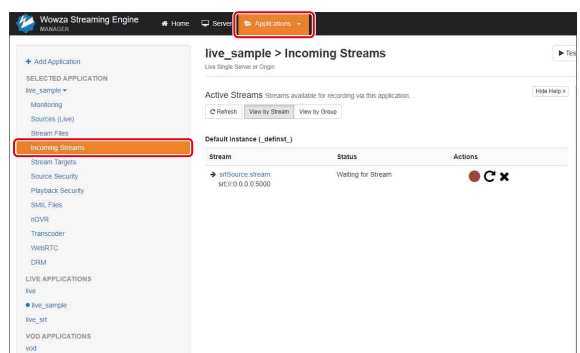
Wowza Streaming Engine MANAGER

Home Server Applications

+ Add Application

SELECTED APPLICATION

live_sample

Monitoring

Sources (Live)

Stream Files

Incoming Streams

Stream Targets

Source Security

Playback Security

SMIL Files

nDVR

Transcoder

WebRTC

DRM

LIVE APPLICATIONS

live

live_sample

live_srt

VOD APPLICATIONS

vod

live_sample > Incoming Streams

Live Single Server or Origin

Tes

Active Streams Streams available for recording via this application.

Hide Help »

Refresh View by Stream View by Group

Default Instance (_definst_)

| Stream | Status | Actions |
|---|---|---|
| srtSource.stream srt://0.0.0.0:5000 | Waiting for Stream | |